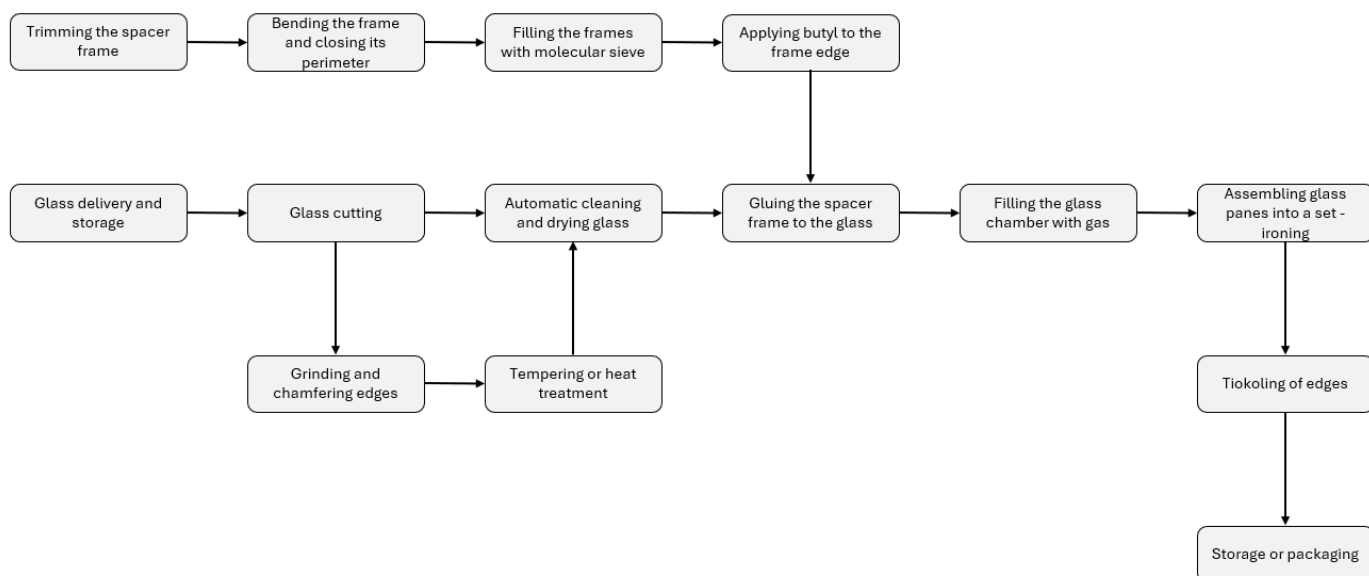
Trimming the spacer frame

Bending the frame and closing its perimeter

Filling the frames with molecular sieve

Applying butyl to the frame edge

Glass delivery and storage

Glass cutting

Automatic cleaning and drying glass

Gluing the spacer frame to the glass

Filling the glass chamber with gas

Assembling glass panes into a set - ironing

Grinding and chamfering edges

Tempering or heat treatment

Tiokoling of edges

Storage or packaging